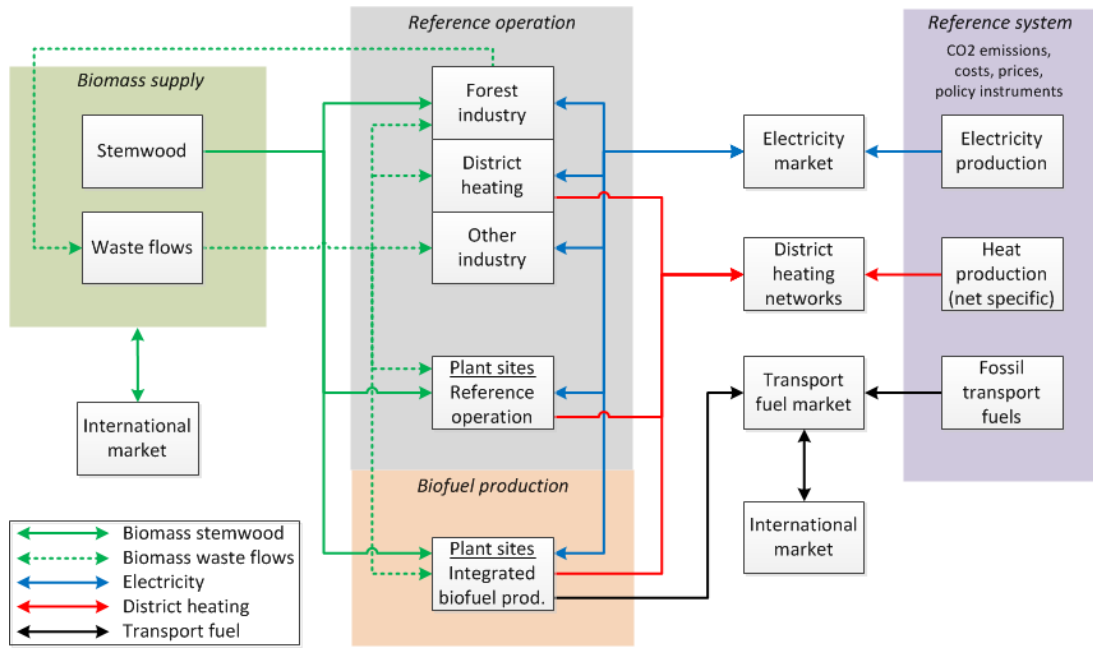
Biomass supply

Stemwood

Waste flows

International market

Reference operation

Forest industry

District heating

Other industry

Plant sites
Reference operation

Biofuel production

Plant sites
Integrated biofuel prod.

Electricity market

District heating networks

Transport fuel market

International market

Reference system

CO2 emissions, costs, prices, policy instruments

Electricity production

Heat production (net specific)

Fossil transport fuels

Biomass stemwood
Biomass waste flows
Electricity
District heating
Transport fuel